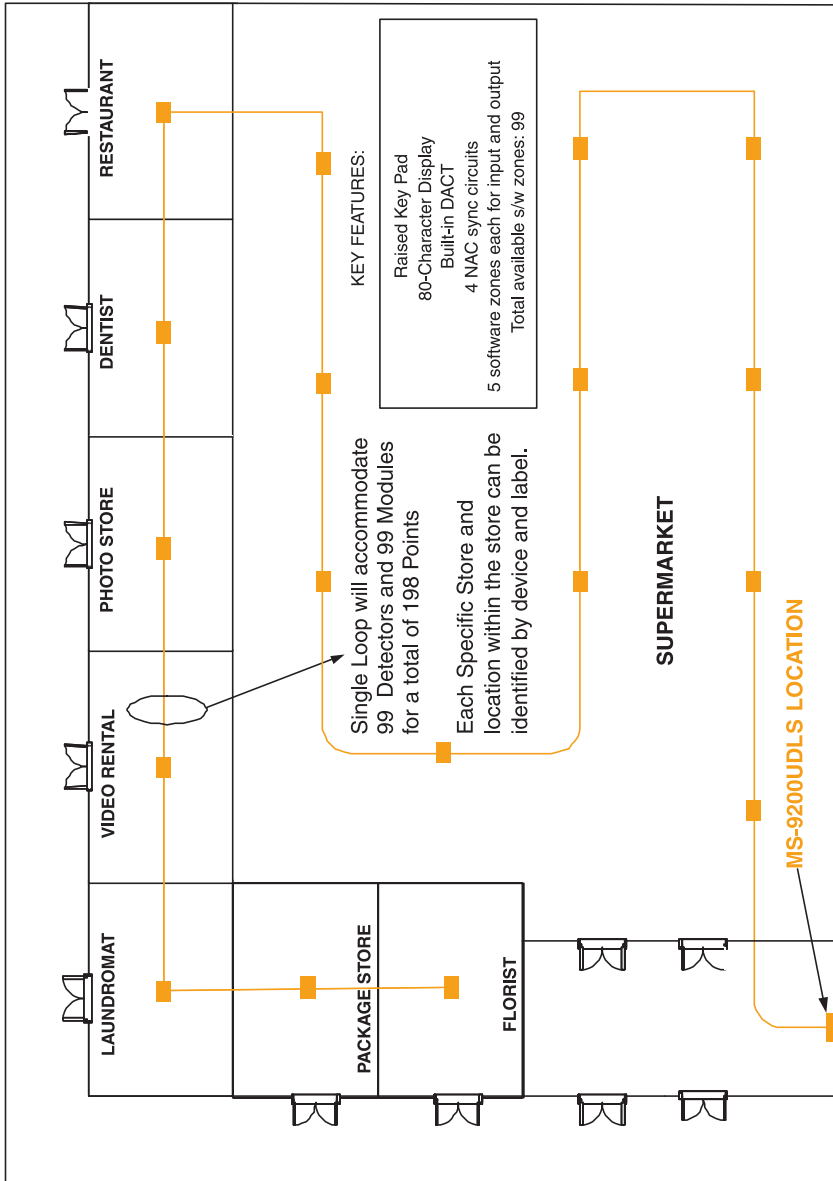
RESTAURANT

DENTIST

PHOTO STORE

VIDEO RENTAL

LAUNDROMAT

PACKAGE STORE

FLORIST

KEY FEATURES:

Raised Key Pad
80-Character Display
Built-in DACT
4 NAC sync circuits
5 software zones each for input and output
Total available s/w zones: 99

Single Loop will accommodate 99 Detectors and 99 Modules for a total of 198 Points

Each Specific Store and location within the store can be identified by device and label.

SUPERMARKET

MS-9200UDLS LOCATION